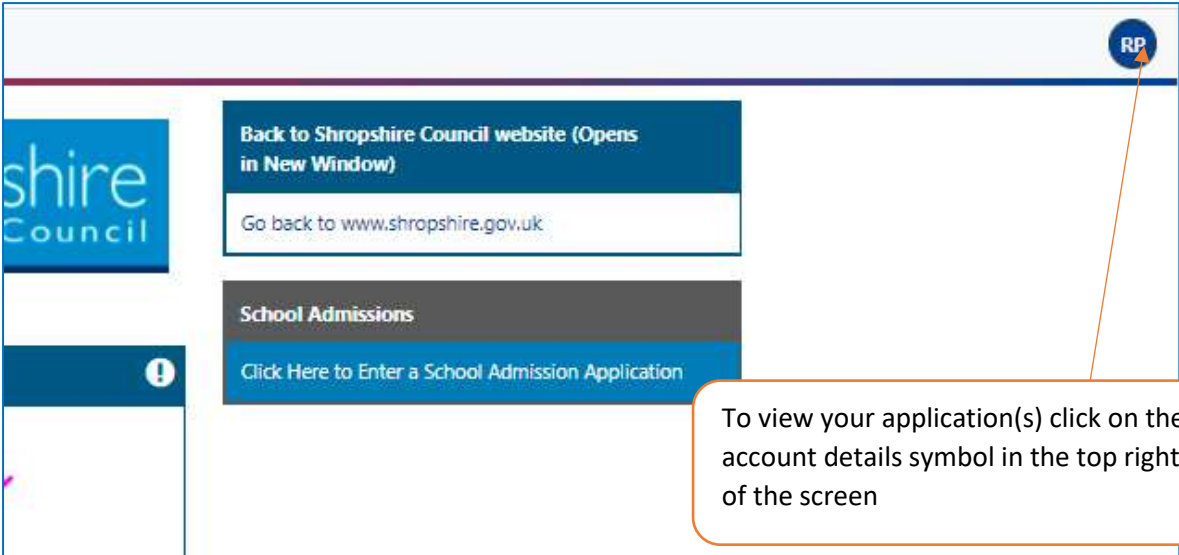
RP

shire
Council

Back to Shropshire Council website (Opens in New Window)

Go back to www.shropshire.gov.uk

School Admissions

Click Here to Enter a School Admission Application

To view your application(s) click on the account details symbol in the top right of the screen